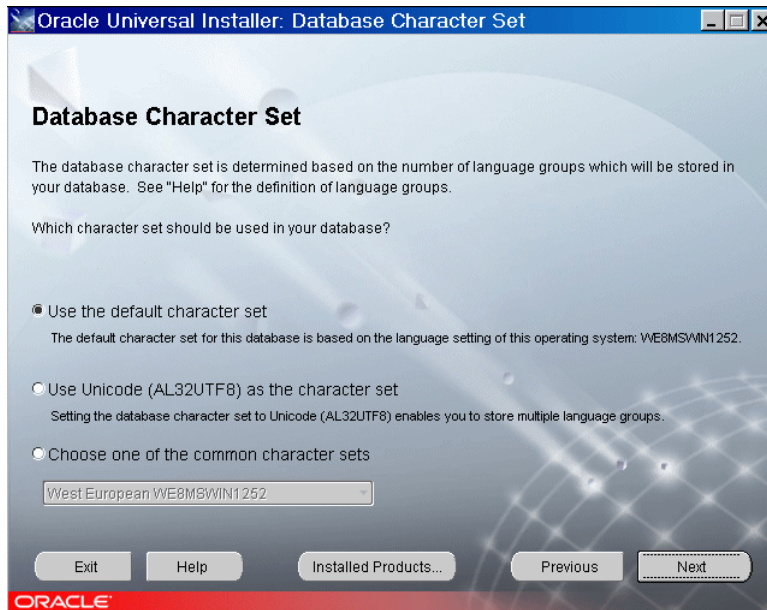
Oracle Universal Installer: Database Character Set

Database Character Set

The database character set is determined based on the number of language groups which will be stored in your database. See "Help" for the definition of language groups.

Which character set should be used in your database?

Use the default character set
The default character set for this database is based on the language setting of this operating system: WE8MSWIN1252.

Use Unicode (AL32UTF8) as the character set
Setting the database character set to Unicode (AL32UTF8) enables you to store multiple language groups.

Choose one of the common character sets

West European WE8MSWIN1252

Exit Help Installed Products... Previous Next

ORACLE